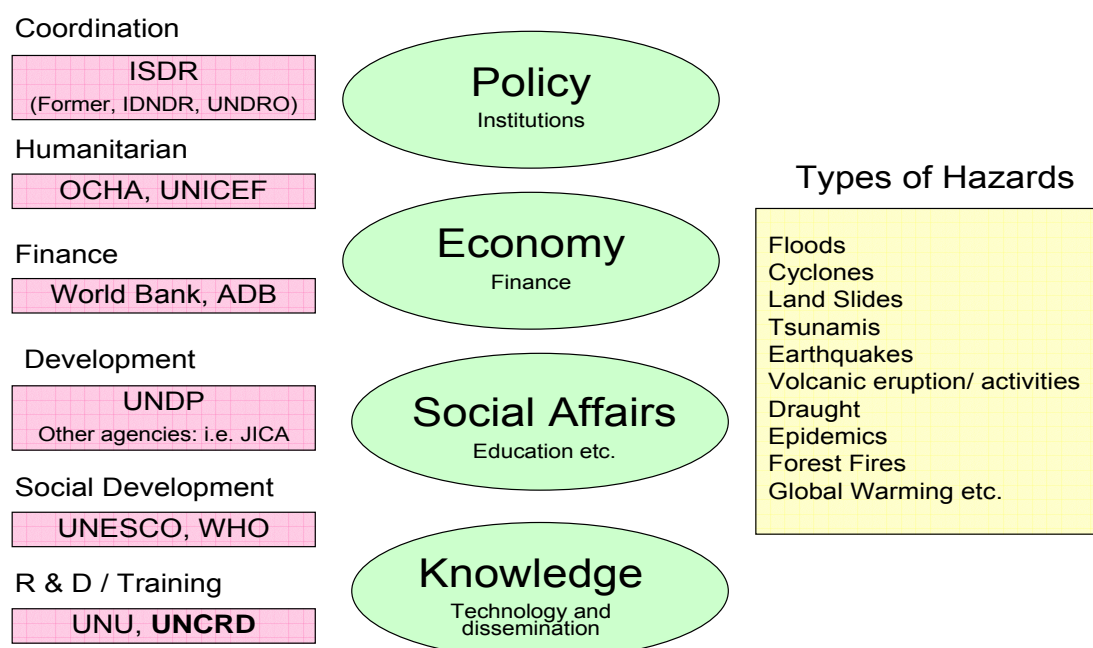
Coordination

ISDR
(Former, IDNDR, UNDRO)

Humanitarian

OCHA, UNICEF

Finance

World Bank, ADB

Development

UNDP
Other agencies: i.e. JICA

Social Development

UNESCO, WHO

R & D / Training

UNU, **UNCRD**

Policy
Institutions

Economy
Finance

Social Affairs
Education etc.

Knowledge
Technology and dissemination

Types of Hazards

Floods
Cyclones
Land Slides
Tsunamis
Earthquakes
Volcanic eruption/ activities
Draught
Epidemics
Forest Fires
Global Warming etc.